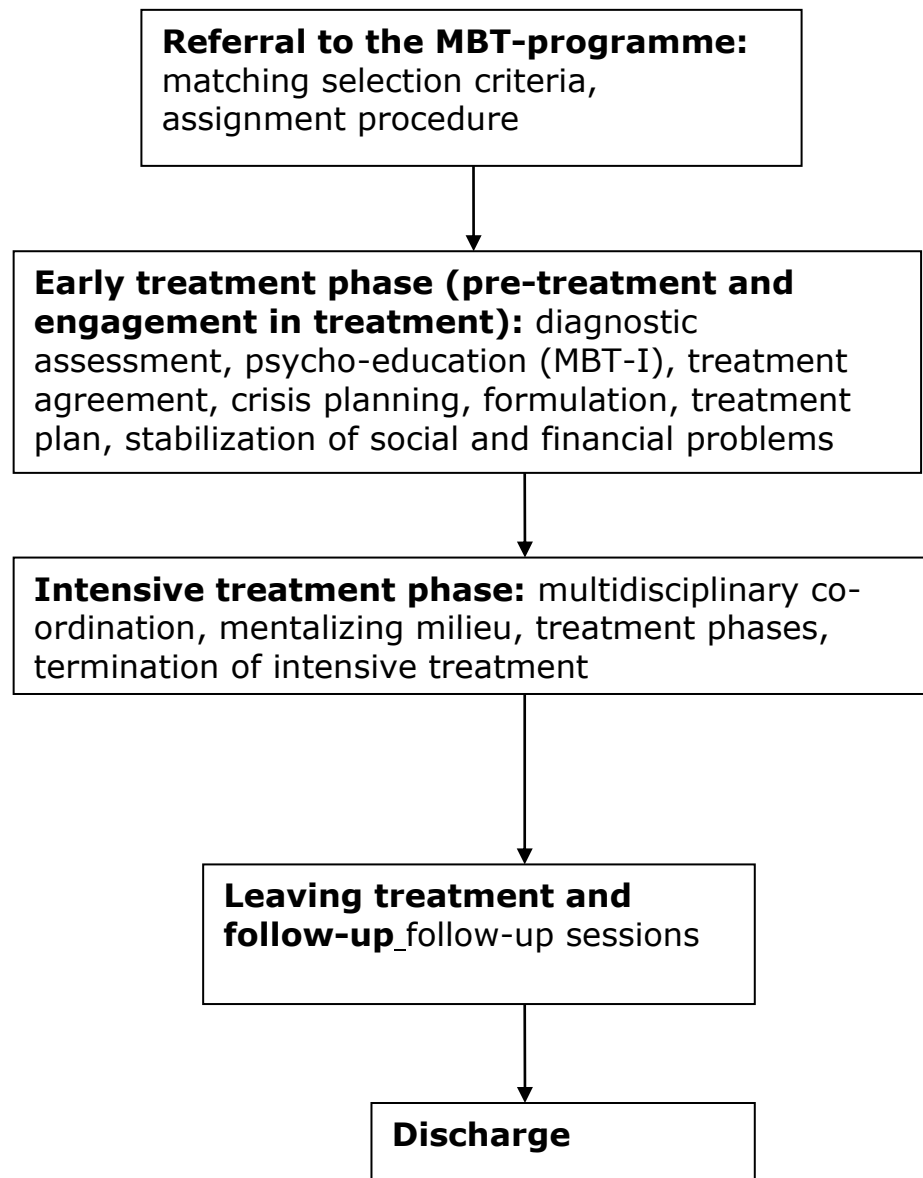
**Referral to the MBT-programme:** matching selection criteria, assignment procedure

**Early treatment phase (pre-treatment and engagement in treatment):** diagnostic assessment, psycho-education (MBT-I), treatment agreement, crisis planning, formulation, treatment plan, stabilization of social and financial problems

**Intensive treatment phase:** multidisciplinary co-ordination, mentalizing milieu, treatment phases, termination of intensive treatment

**Leaving treatment and follow-up** follow-up sessions

**Discharge**